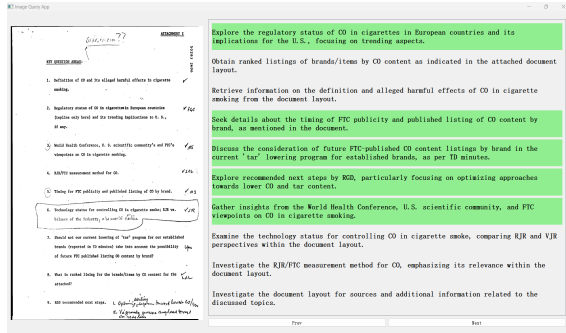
Image Query App

Solutions??

ATTACHMENT I

KEY QUESTION AREAS:

1. Definition of CO and its alleged harmful effects to cigarette smoking.

2. Regulatory status of CO in cigarettesin European countries (Explore only basic) and its trending implications to U. S., if any.

3. World Health Conference, U. S. scientific community's and FTC's viewpoints on CO in cigarette smoking.

4. RJR/FTC measurement method for CO.

5. Timing for FTC publicity and published listing of CO by brand.

6. Technology status for controlling CO in cigarette smoke; RJR vs. balance of the Industry.

7. Should our own current lowering of "tar" program for our established brands (reported in TD minutes) take into account the possibility of future FTC published listing CO content by brand?

8. What is ranked listing for the brands/items by CO content for the attached?

9. RGD recommended next steps.

Explore the regulatory status of CO in cigarettes in European countries and its implications for the U.S., focusing on trending aspects.

Obtain ranked listings of brands/items by CO content as indicated in the attached document layout.

Retrieve information on the definition and alleged harmful effects of CO in cigarette smoking from the document layout.

Seek details about the timing of FTC publicity and published listing of CO content by brand, as mentioned in the document.

Discuss the consideration of future FTC-published CO content listings by brand in the current 'tar' lowering program for established brands, as per TD minutes.

Explore recommended next steps by RGD, particularly focusing on optimizing approaches towards lower CO and tar content.

Gather insights from the World Health Conference, U.S. scientific community, and FTC viewpoints on CO in cigarette smoking.

Examine the technology status for controlling CO in cigarette smoke, comparing RJR and VJR perspectives within the document layout.

Investigate the RJR/FTC measurement method for CO, emphasizing its relevance within the document layout.

Investigate the document layout for sources and additional information related to the discussed topics.

Prev

Next